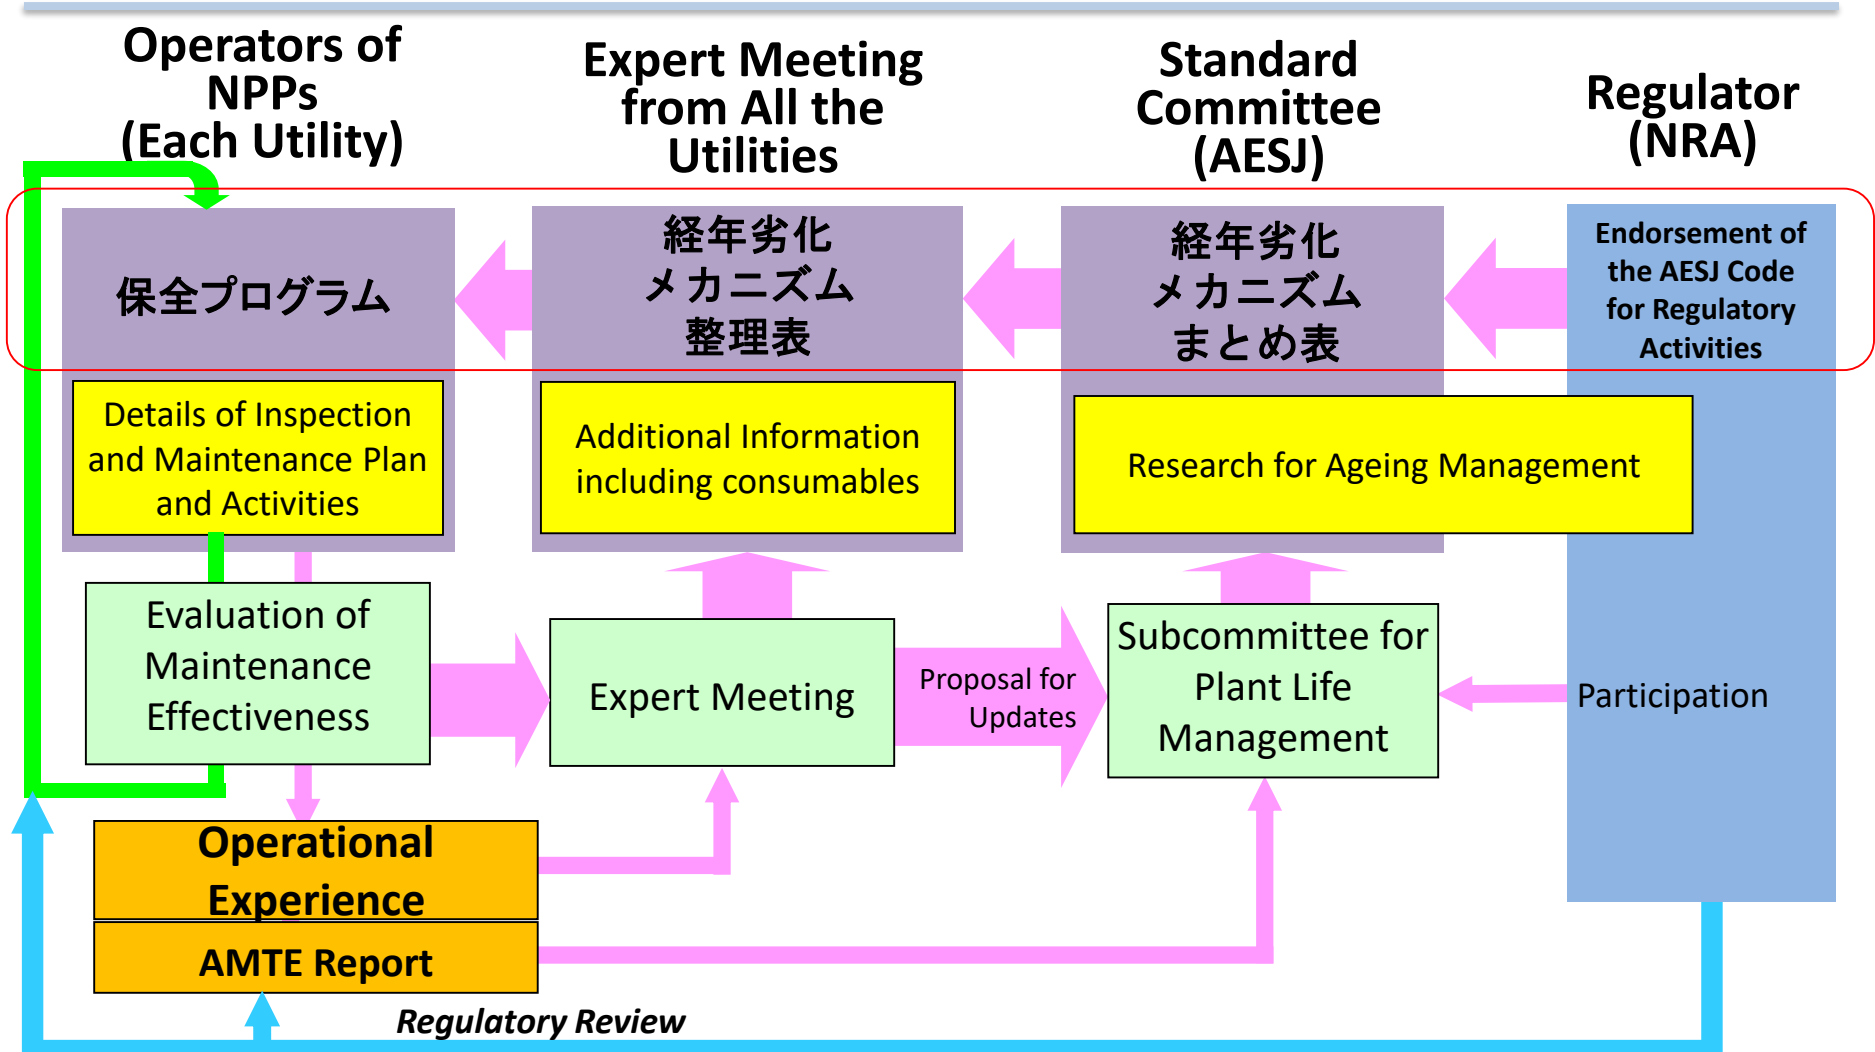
Operators of NPPs (Each Utility)

Expert Meeting from All the Utilities

Standard Committee (AESJ)

Regulator (NRA)

保全プログラム

経年劣化 メカニズム 整理表

経年劣化 メカニズム まとめ表

Endorsement of the AESJ Code for Regulatory Activities

Details of Inspection and Maintenance Plan and Activities

Additional Information including consumables

Research for Ageing Management

Evaluation of Maintenance Effectiveness

Expert Meeting

Proposal for Updates

Subcommittee for Plant Life Management

Participation

Operational Experience

AMTE Report

Regulatory Review